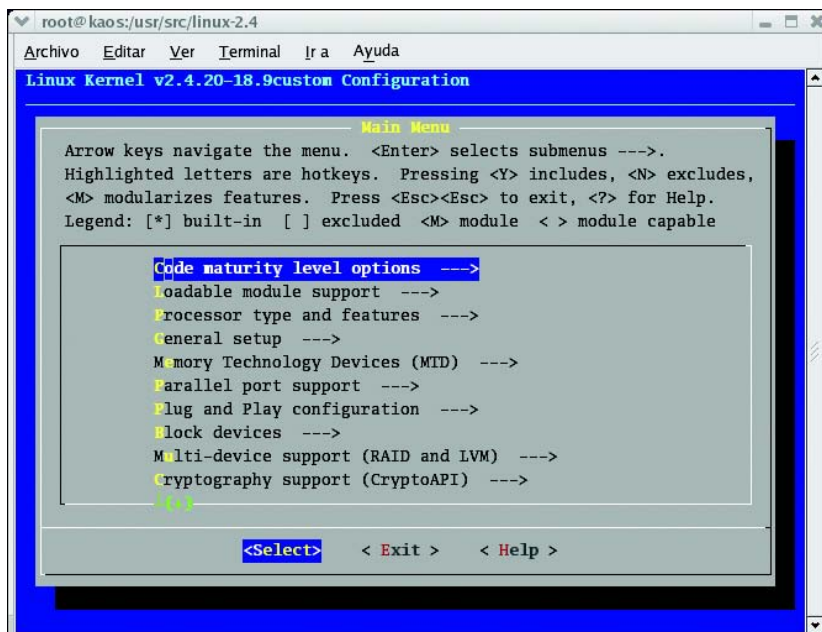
root@kaos:/usr/src/linux-2.4

Archivo Editar Ver Terminal Ir a Ayuda

Linux Kernel v2.4.20-18.9custom Configuration

Main Menu

Arrow keys navigate the menu. <Enter> selects submenus --->. Highlighted letters are hotkeys. Pressing <Y> includes, <N> excludes, <M> modularizes features. Press <Esc><Esc> to exit, <?> for Help. Legend: [*] built-in [ ] excluded <M> module < > module capable

Code maturity level options --->
Loadable module support --->
Processor type and features --->
General setup --->
Memory Technology Devices (MTD) --->
Parallel port support --->
Plug and Play configuration --->
Block devices --->
Multi-device support (RAID and LVM) --->
Cryptography support (CryptoAPI) --->
v(+)

<Select> < Exit > < Help >